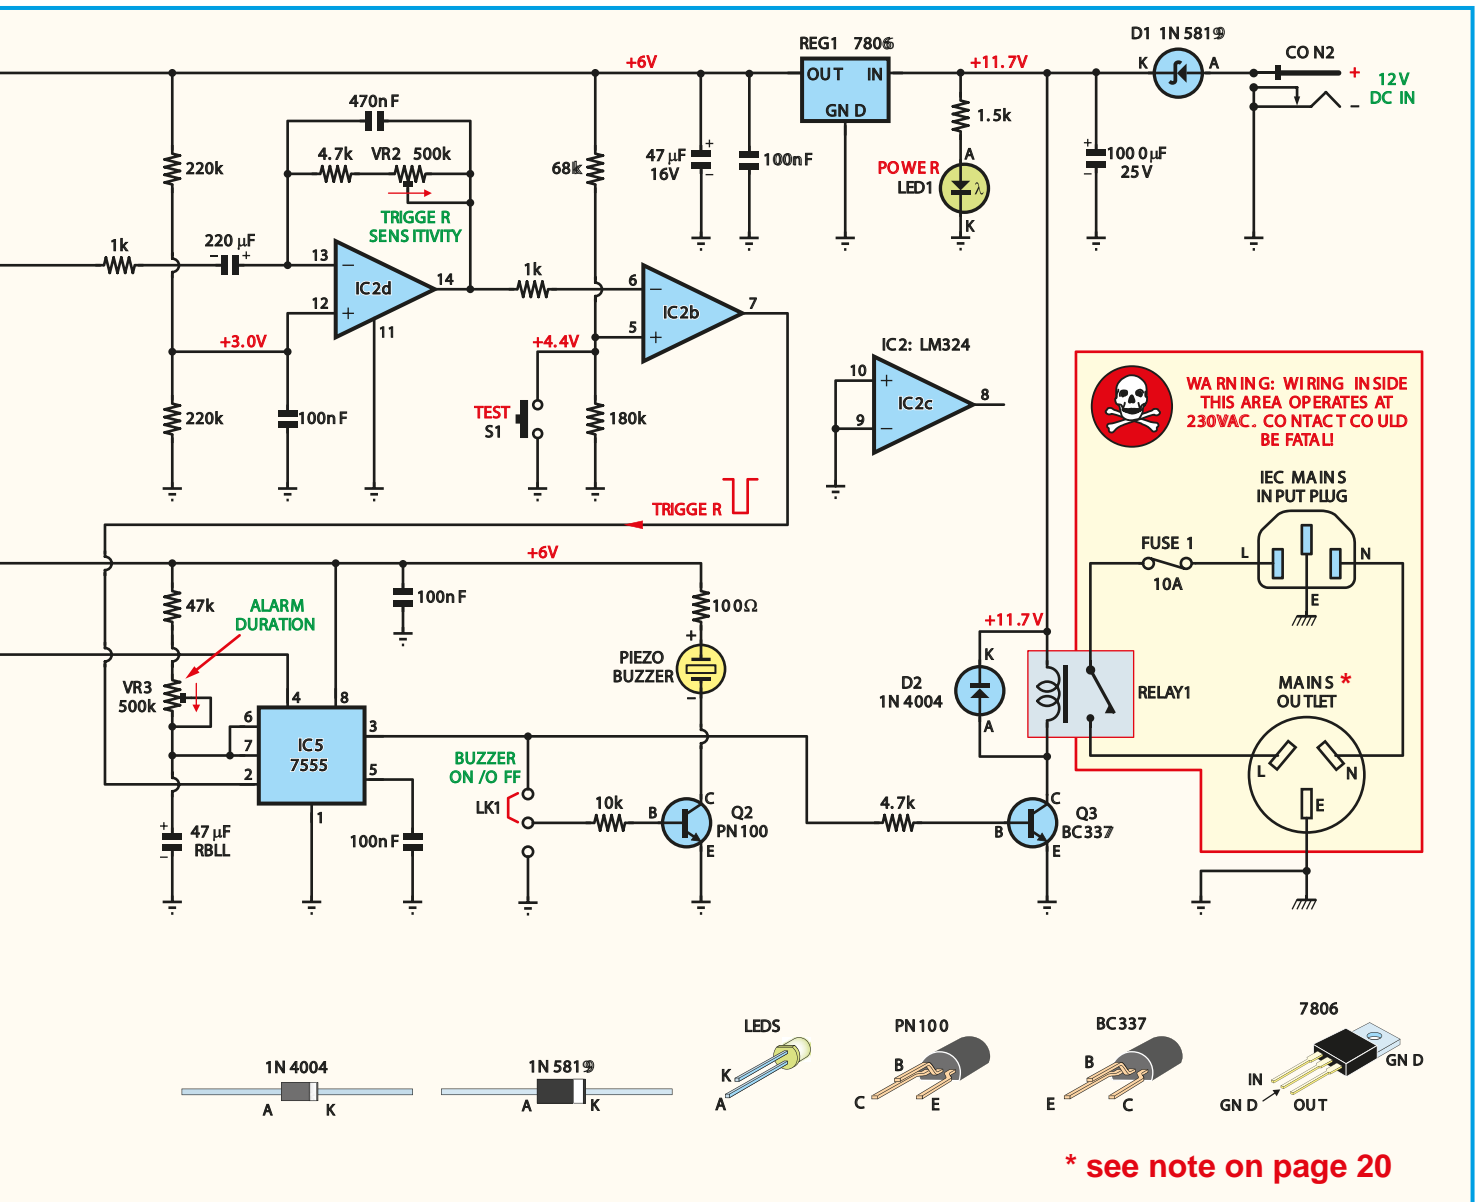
REG1 7806
OUT IN
GND
+6V
+11.7V
D1 1N5819
K A
CON2
+
–
12V DC IN
470nF
4.7k VR2 500k
TRIGGER SENSITIVITY
220k
68k
47µF 16V
100nF
1.5k
POWER LED1
A
K
1000µF 25V
1k
220µF
13
12
IC2d
14
11
1k
6
5
IC2b
7
+3.0V
+4.4V
IC2: LM324
10
9
IC2c
8
220k
100nF
TEST S1
180k
TRIGGER
WARNING: WIRING INSIDE THIS AREA OPERATES AT 230VAC. CONTACT COULD BE FATAL!
IEC MAINS INPUT PLUG
FUSE 1
10A
L
N
E
+6V
47k
ALARM DURATION
100nF
100Ω
PIEZO BUZZER
+11.7V
K
D2 1N4004
A
RELAY1
MAINS * OUTLET
L
N
E
VR3 500k
4
8
6
7
2
IC5 7555
3
5
1
BUZZER ON/OFF
LK1
10k
B
C
E
Q2 PN100
4.7k
B
C
E
Q3 BC337
47µF RBLL
100nF
1N4004
A K
1N5819
A K
LEDS
K
A
PN100
B
C E
BC337
B
E C
7806
IN
GND
OUT
GND
* see note on page 20